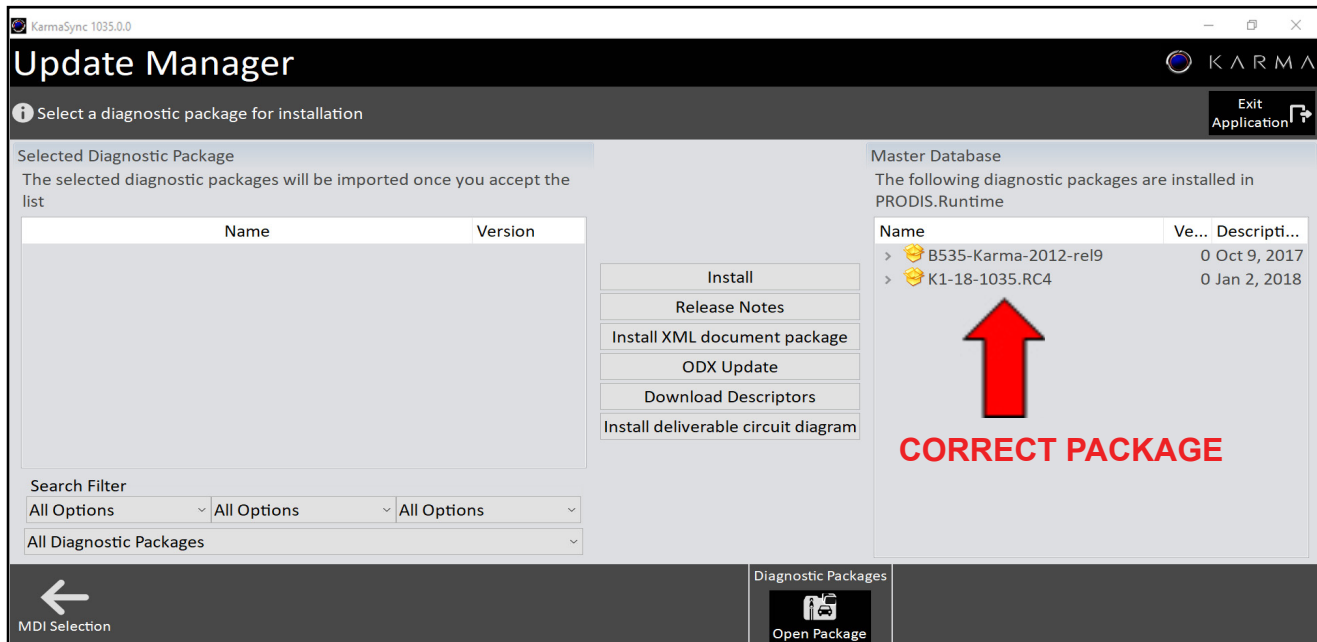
KarmaSync 1035.0.0

Update Manager

KARMA

Select a diagnostic package for installation

Exit Application

Selected Diagnostic Package

The selected diagnostic packages will be imported once you accept the list

| Name | Version |
|---|---|

Install

Release Notes

Install XML document package

ODX Update

Download Descriptors

Install deliverable circuit diagram

Master Database

The following diagnostic packages are installed in PRODIS.Runtime

| Name | Ve... | Descripti... |
|---|---|---|
| B535-Karma-2012-rel9 | 0 | Oct 9, 2017 |
| K1-18-1035.RC4 | 0 | Jan 2, 2018 |

CORRECT PACKAGE

Search Filter

All Options

All Options

All Options

All Diagnostic Packages

MDI Selection

Diagnostic Packages

Open Package